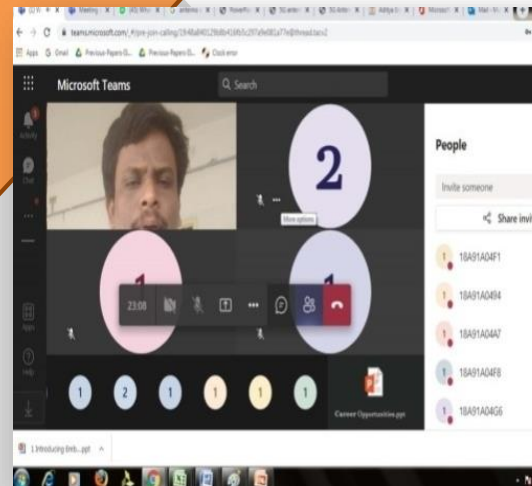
teams.microsoft.com/_#/pre-join-calling/19:48a840129b8b41d6b5c297a9e081a77e@thread.tacv2

Apps Gmail Previous Papers Previous Papers Clock error

Microsoft Teams

Search

Activity

Chat

Apps

Help

2

More options

1

1

23:08

People

Invite someone

Share invi

18A91A04F1

18A91A0494

18A91A04A7

18A91A04F8

18A91A04G6

1 2 1 1 1 1

Career Opportunities.ppt

1.Introducing Emb....ppt